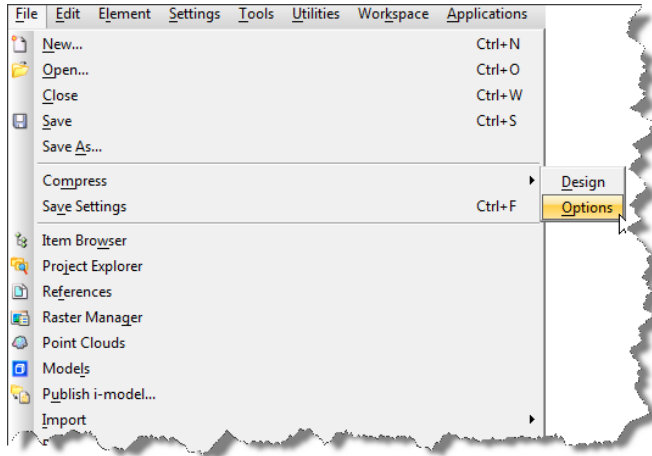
File Edit Element Settings Tools Utilities Workspace Applications

New... Ctrl+N
Open... Ctrl+O
Close Ctrl+W
Save Ctrl+S
Save As...
Compress
Save Settings Ctrl+F
Item Browser
Project Explorer
References
Raster Manager
Point Clouds
Models
Publish i-model...
Import

Design
Options